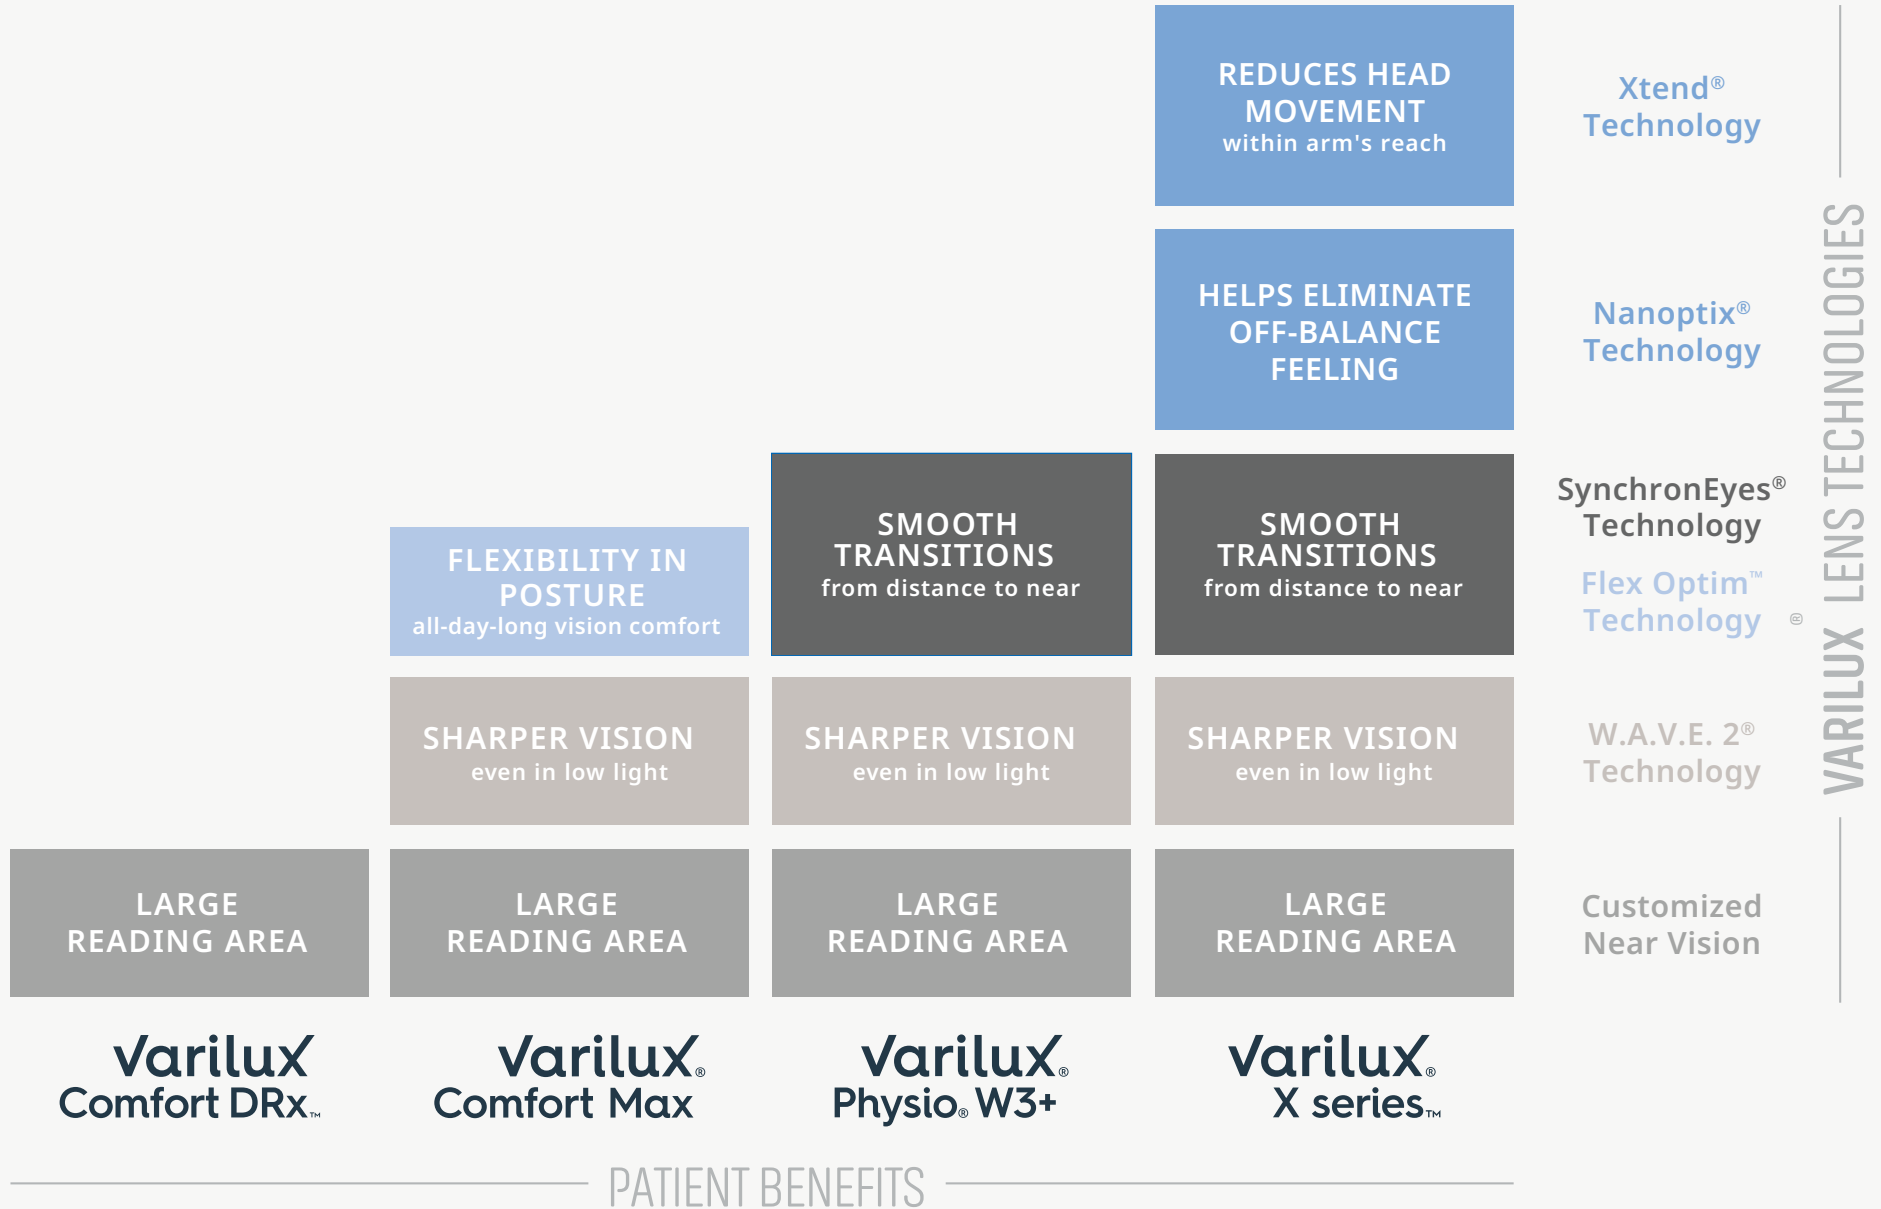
REDUCES HEAD MOVEMENT
within arm's reach

Xtend® Technology

HELPS ELIMINATE OFF-BALANCE FEELING

Nanoptix® Technology

FLEXIBILITY IN POSTURE
all-day-long vision comfort

SMOOTH TRANSITIONS
from distance to near

SMOOTH TRANSITIONS
from distance to near

SynchronEyes® Technology

Flex Optim™ Technology ®

SHARPER VISION
even in low light

SHARPER VISION
even in low light

SHARPER VISION
even in low light

W.A.V.E. 2® Technology

LARGE READING AREA

LARGE READING AREA

LARGE READING AREA

LARGE READING AREA

Customized Near Vision

VARILUX LENS TECHNOLOGIES

Varilux Comfort DRx™

Varilux® Comfort Max

Varilux® Physio® W3+

Varilux® X series™

PATIENT BENEFITS